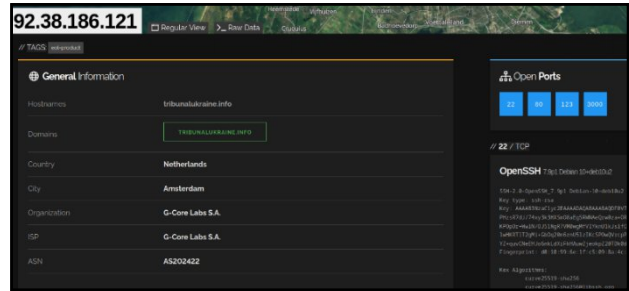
92.38.186.121

Regular View

>_ Raw Data

// TAGS eol-product

General Information

| Hostnames | tribunalukraine.info |
|---|---|
| Domains | TRIBUNALUKRAINE.INFO |
| Country | Netherlands |
| City | Amsterdam |
| Organization | G-Core Labs S.A. |
| ISP | G-Core Labs S.A. |
| ASN | AS202422 |

Open Ports

22 80 123 3000

// 22 / TCP

OpenSSH 7.9p1 Debian 10+deb10u2

SSH-2.0-OpenSSH_7.9p1 Debian-10+deb10u2
Key type: ssh-rsa
Key: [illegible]
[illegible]
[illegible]
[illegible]
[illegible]
Fingerprint: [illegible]

Kex Algorithms:
curve25519-sha256
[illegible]